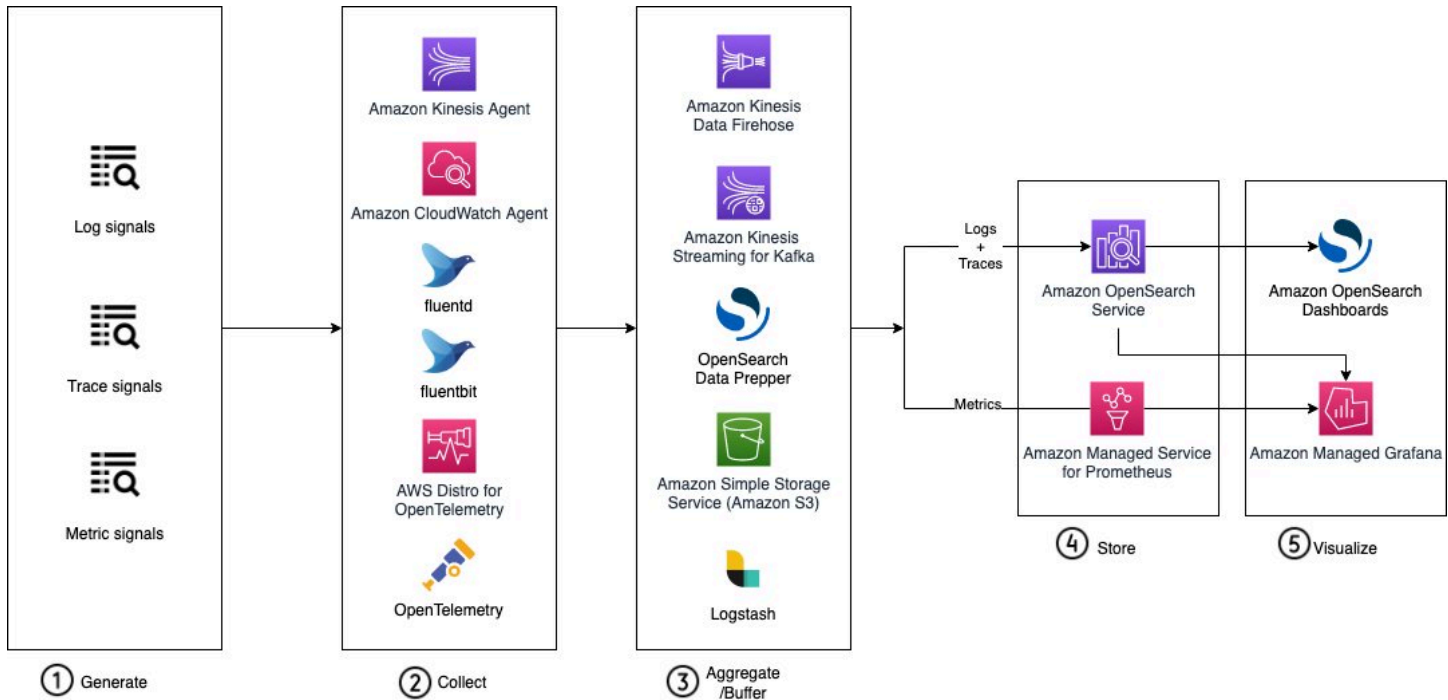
Log signals

Trace signals

Metric signals

① Generate

Amazon Kinesis Agent

Amazon CloudWatch Agent

fluentd

fluentbit

AWS Distro for OpenTelemetry

OpenTelemetry

② Collect

Amazon Kinesis Data Firehose

Amazon Kinesis Streaming for Kafka

OpenSearch Data Prepper

Amazon Simple Storage Service (Amazon S3)

Logstash

③ Aggregate /Buffer

Logs + Traces

Metrics

Amazon OpenSearch Service

Amazon Managed Service for Prometheus

④ Store

Amazon OpenSearch Dashboards

Amazon Managed Grafana

⑤ Visualize